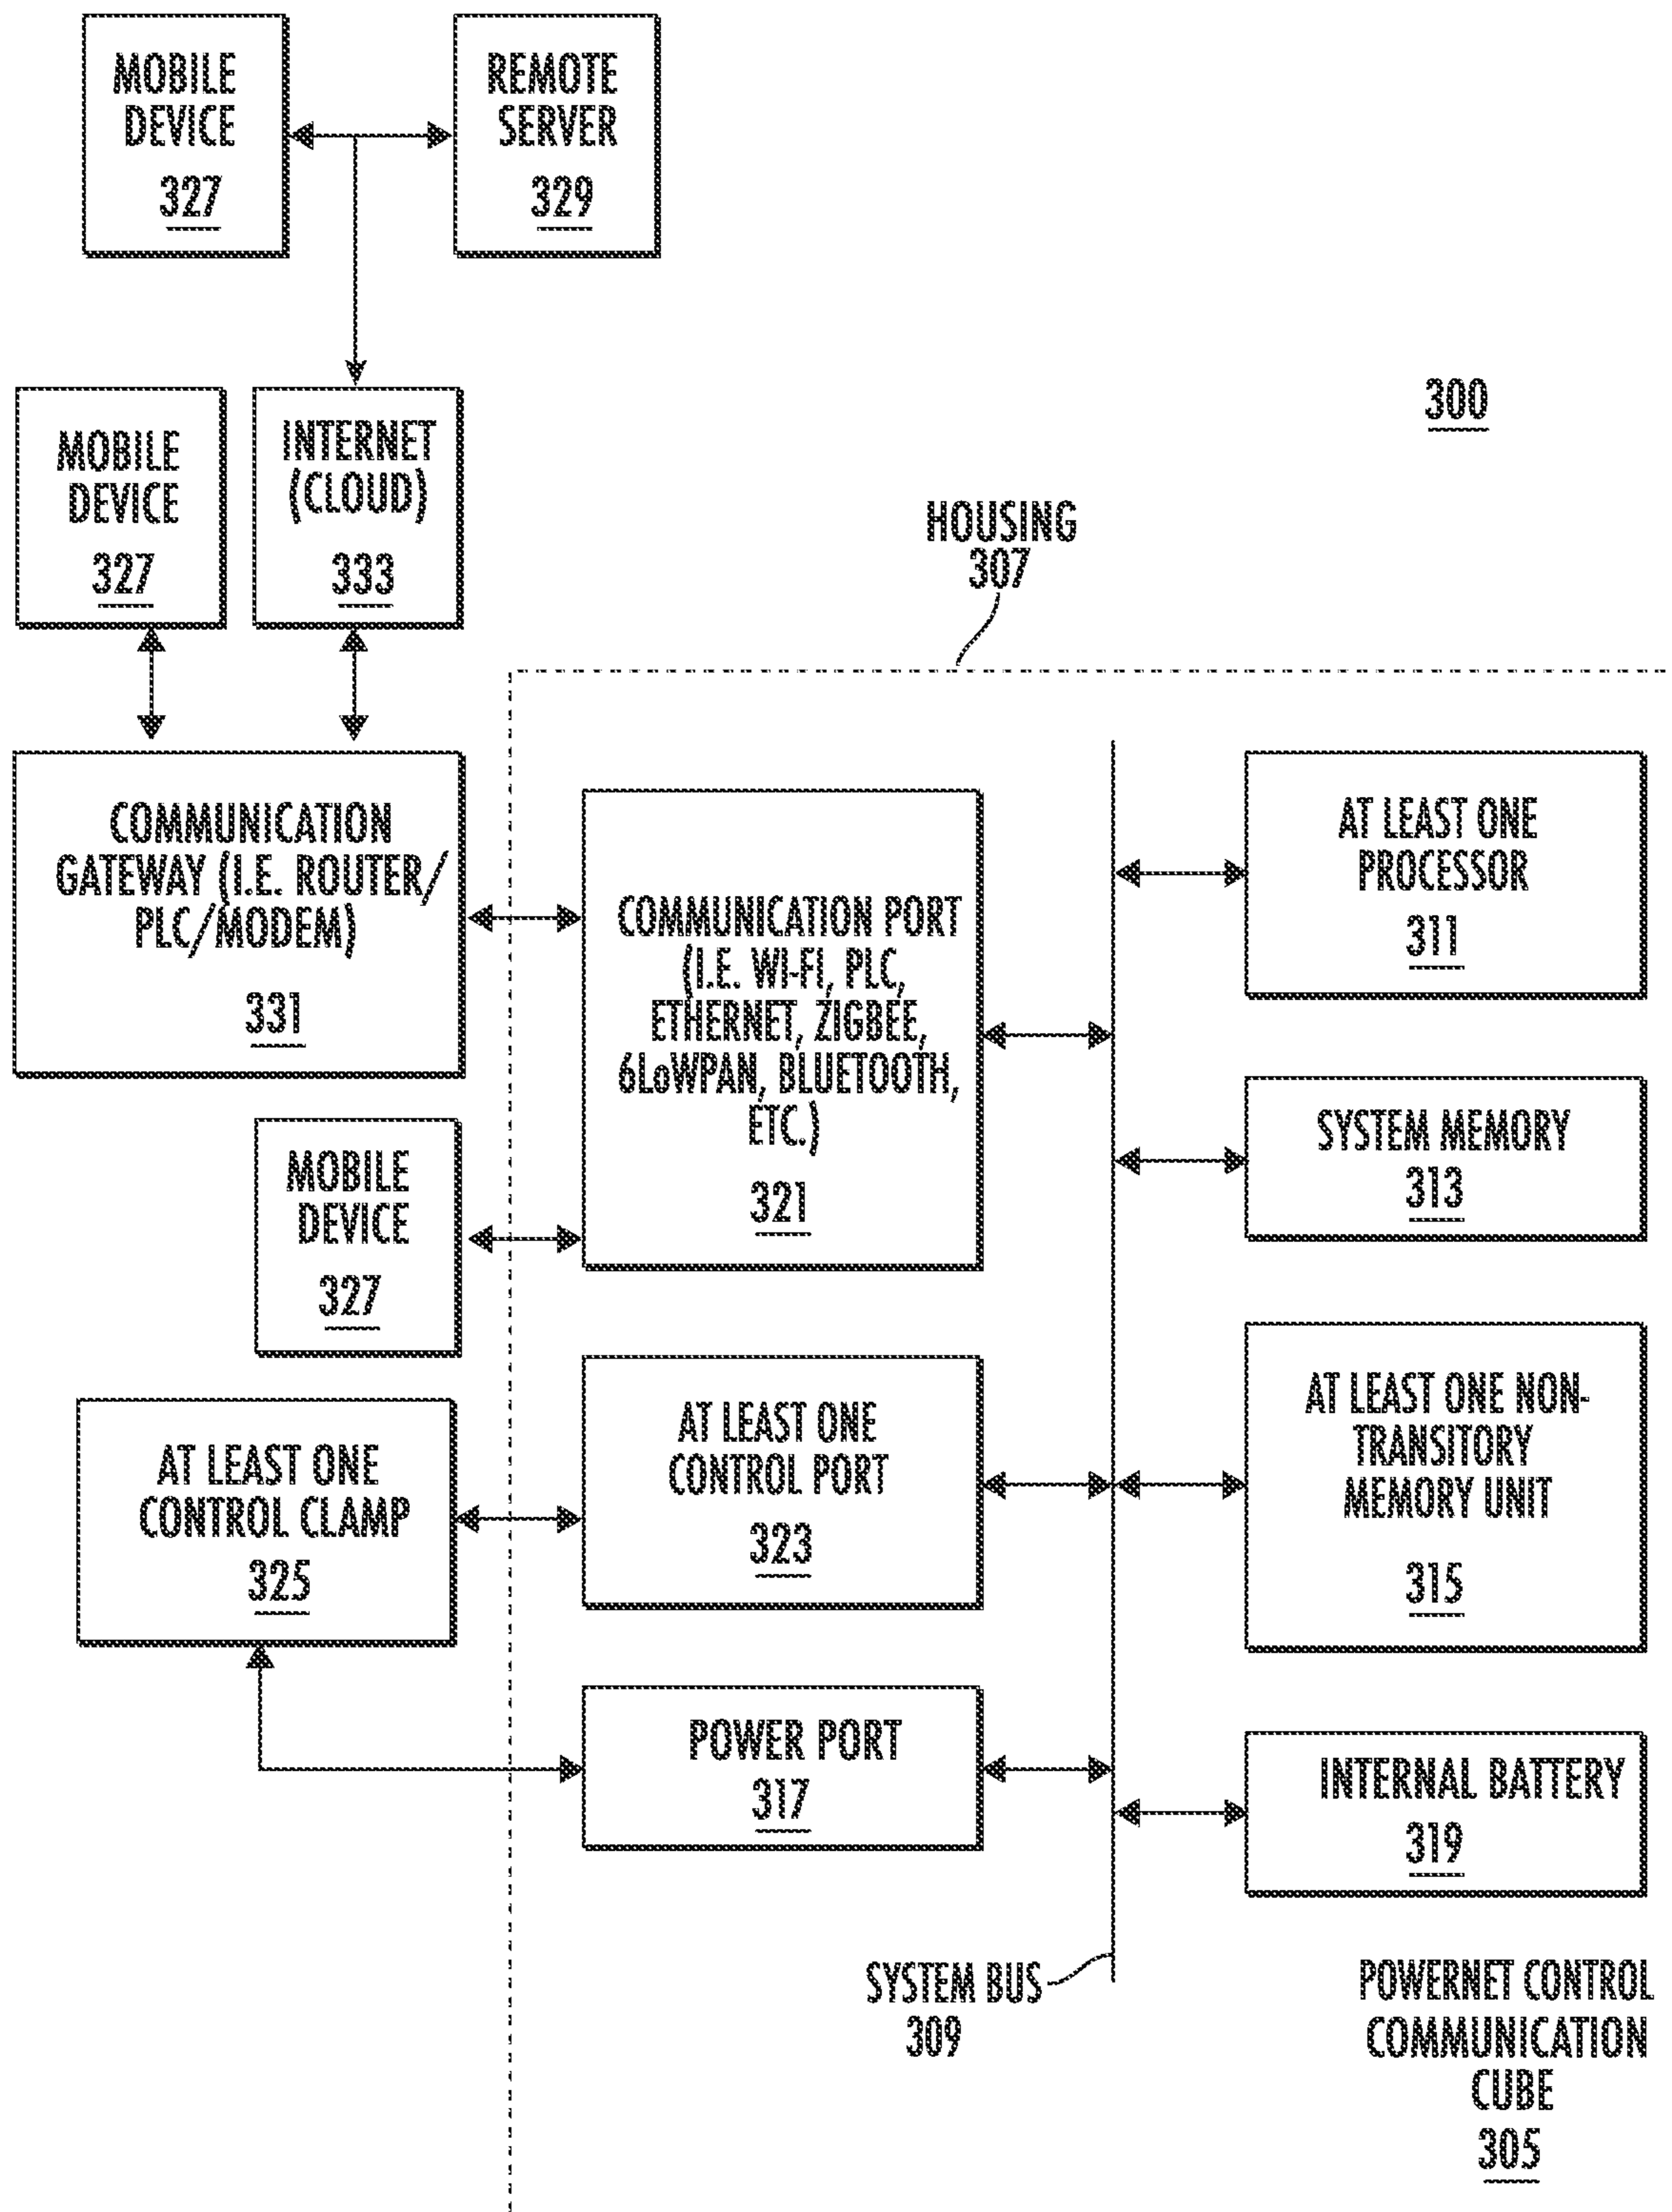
MOBILE DEVICE 327

REMOTE SERVER 329

MOBILE DEVICE 327

INTERNET (CLOUD) 333

300

HOUSING 307

COMMUNICATION GATEWAY (I.E. ROUTER/ PLC/MODEM) 331

COMMUNICATION PORT (I.E. WI-FI, PLC, ETHERNET, ZIGBEE, 6LoWPAN, BLUETOOTH, ETC.) 321

AT LEAST ONE PROCESSOR 311

MOBILE DEVICE 327

SYSTEM MEMORY 313

AT LEAST ONE CONTROL CLAMP 325

AT LEAST ONE CONTROL PORT 323

AT LEAST ONE NON-TRANSITORY MEMORY UNIT 315

POWER PORT 317

INTERNAL BATTERY 319

SYSTEM BUS 309

POWERNET CONTROL COMMUNICATION CUBE 305